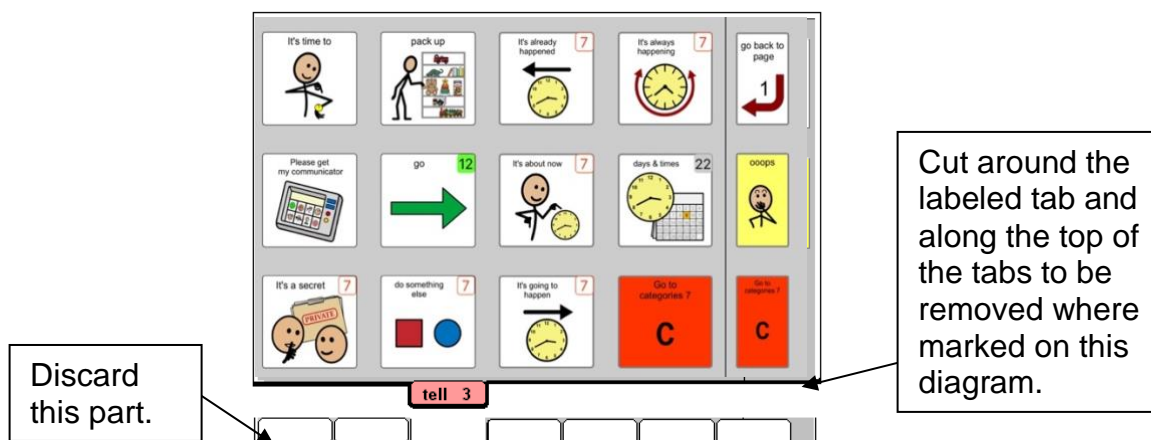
It's time to

pack up

It's already happened 7

It's always happening 7

go back to page 1

Please get my communicator

go 12

It's about now 7

days & times 22

ooops

It's a secret 7

PRIVATE

do something else 7

It's going to happen 7

Go to categories 7

C

Go to categories 7

C

tell 3

Cut around the labeled tab and along the top of the tabs to be removed where marked on this diagram.

Discard this part.